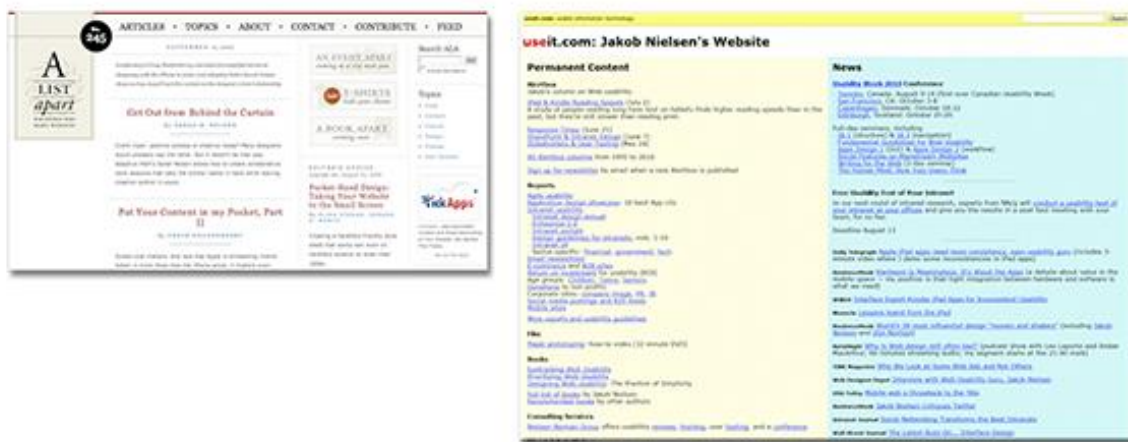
ARTICLES • TOPICS • ABOUT • CONTACT • CONTRIBUTE • FEED

A LIST apart

Get Out from Behind the Curtain

Put Your Content in my Pocket, Part II

AN EVENT APART

T-SHIRTS

A BOOK APART

Pocket-Sized Design: Taking Your Website to the Small Screen

Search ALA

Topics

useit.com: Jakob Nielsen's Website

Permanent Content

Alertbox

Reports

Books

Consulting Services

News

Usability Week 2010 Conference

Free Usability Post of Your Intranet

Search